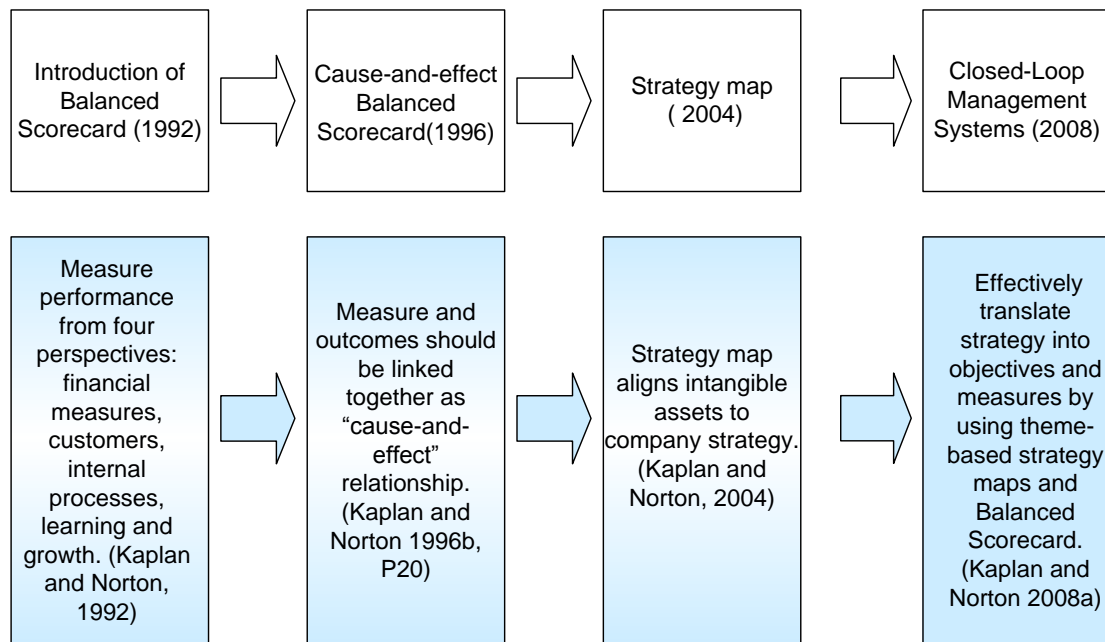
Introduction of Balanced Scorecard (1992)

Cause-and-effect Balanced Scorecard(1996)

Strategy map ( 2004)

Closed-Loop Management Systems (2008)

Measure performance from four perspectives: financial measures, customers, internal processes, learning and growth. (Kaplan and Norton, 1992)

Measure and outcomes should be linked together as "cause-and-effect" relationship. (Kaplan and Norton 1996b, P20)

Strategy map aligns intangible assets to company strategy. (Kaplan and Norton, 2004)

Effectively translate strategy into objectives and measures by using theme-based strategy maps and Balanced Scorecard. (Kaplan and Norton 2008a)